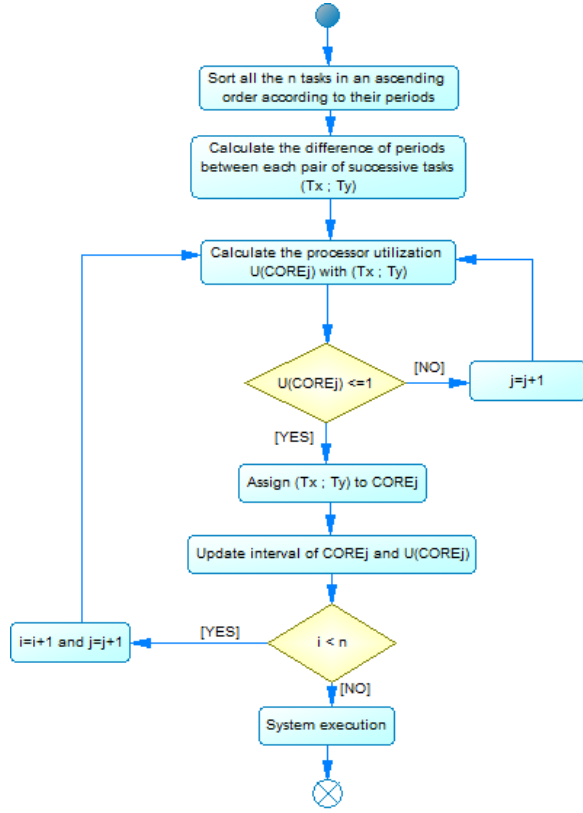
Sort all the n tasks in an ascending order according to their periods

Calculate the difference of periods between each pair of successive tasks (Tx ; Ty)

Calculate the processor utilization U(COREj) with (Tx ; Ty)

U(COREj) <=1

[NO]

j=j+1

[YES]

Assign (Tx ; Ty) to COREj

Update interval of COREj and U(COREj)

i=i+1 and j=j+1

[YES]

i < n

[NO]

System execution